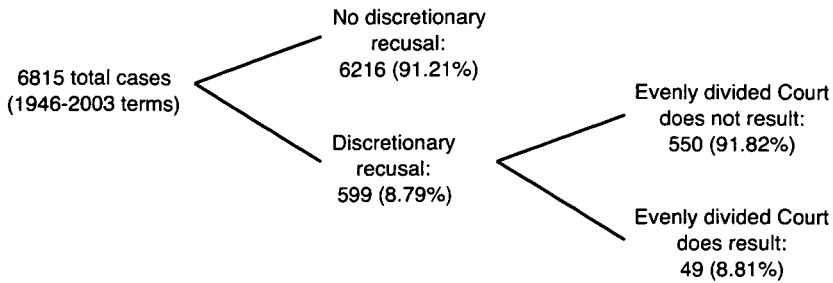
6815 total cases (1946-2003 terms)

No discretionary recusal: 6216 (91.21%)

Discretionary recusal: 599 (8.79%)

Evenly divided Court does not result: 550 (91.82%)

Evenly divided Court does result: 49 (8.81%)